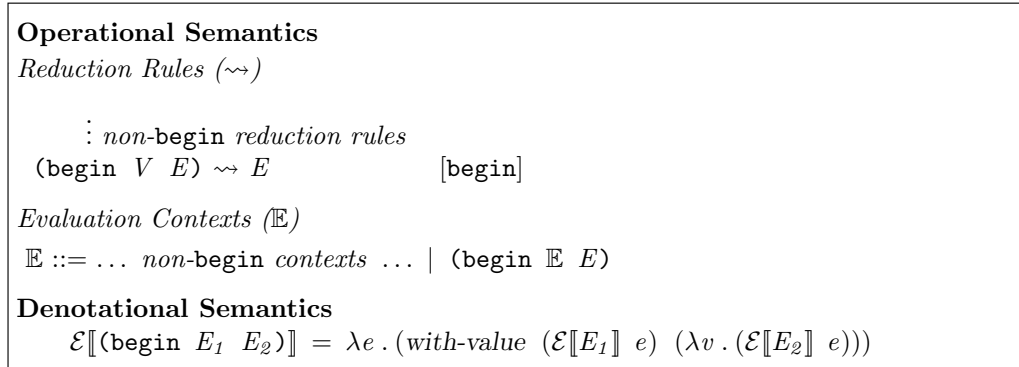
**Operational Semantics**
*Reduction Rules* ($\leadsto$)

$\vdots$ *non-*begin *reduction rules*
(begin $V$ $E$) $\leadsto E$ [begin]

*Evaluation Contexts* ($\mathbb{E}$)
$\mathbb{E}$ ::= ... *non-*begin *contexts* ... | (begin $\mathbb{E}$ $E$)

**Denotational Semantics**
$\mathcal{E}[\![$(begin $E_1$ $E_2$)$]\!] = \lambda e\,.\,(\textit{with-value}\ (\mathcal{E}[\![E_1]\!]\ e)\ (\lambda v\,.\,(\mathcal{E}[\![E_2]\!]\ e)))$